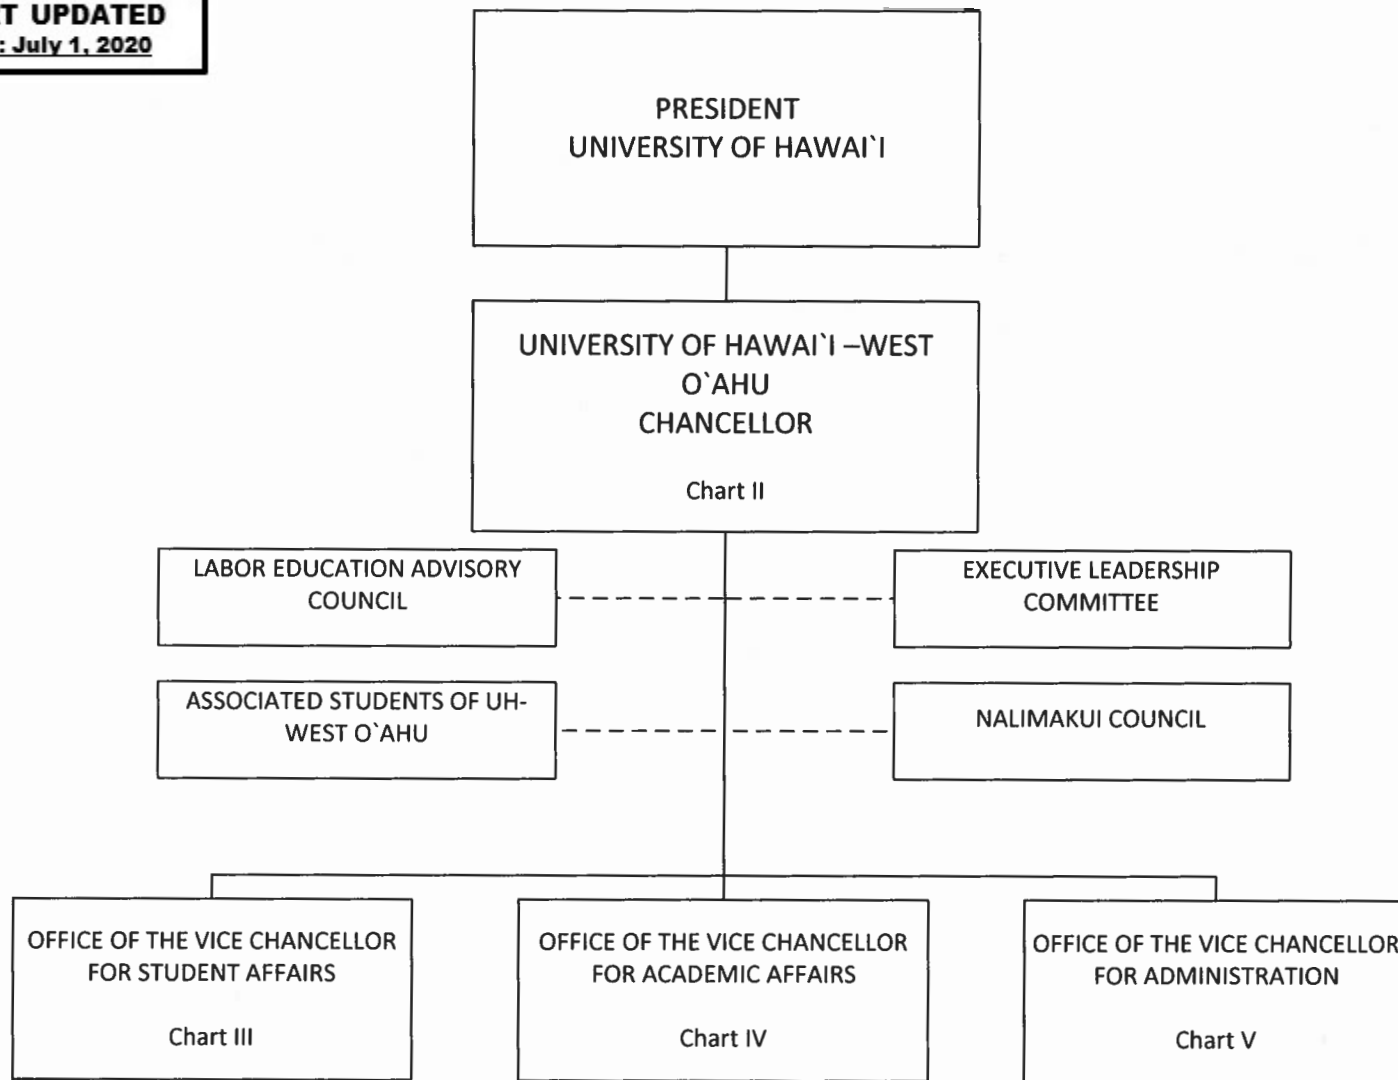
T UPDATED
: July 1, 2020

PRESIDENT
UNIVERSITY OF HAWAI`I

UNIVERSITY OF HAWAI`I –WEST O`AHU
CHANCELLOR

Chart II

LABOR EDUCATION ADVISORY COUNCIL

EXECUTIVE LEADERSHIP COMMITTEE

ASSOCIATED STUDENTS OF UH-WEST O`AHU

NALIMAKUI COUNCIL

OFFICE OF THE VICE CHANCELLOR FOR STUDENT AFFAIRS

Chart III

OFFICE OF THE VICE CHANCELLOR FOR ACADEMIC AFFAIRS

Chart IV

OFFICE OF THE VICE CHANCELLOR FOR ADMINISTRATION

Chart V